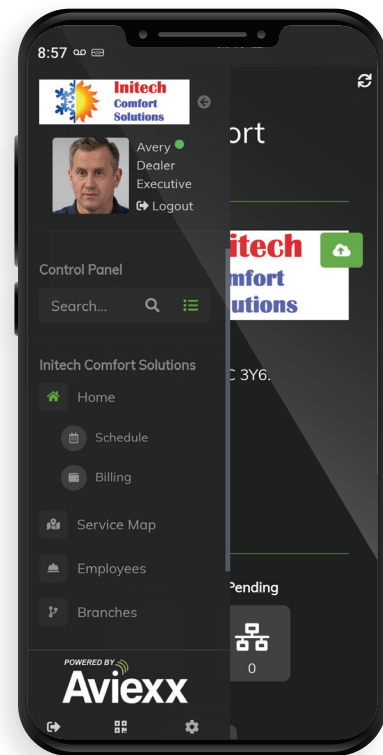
8:57

Initech Comfort Solutions

Avery
Dealer Executive
Logout

Control Panel

Search...

Initech Comfort Solutions

Home

Schedule

Billing

Service Map

Employees

Branches

POWERED BY
Aviexx

ort

itech
omfort
olutions

C 3Y6.

Pending

0